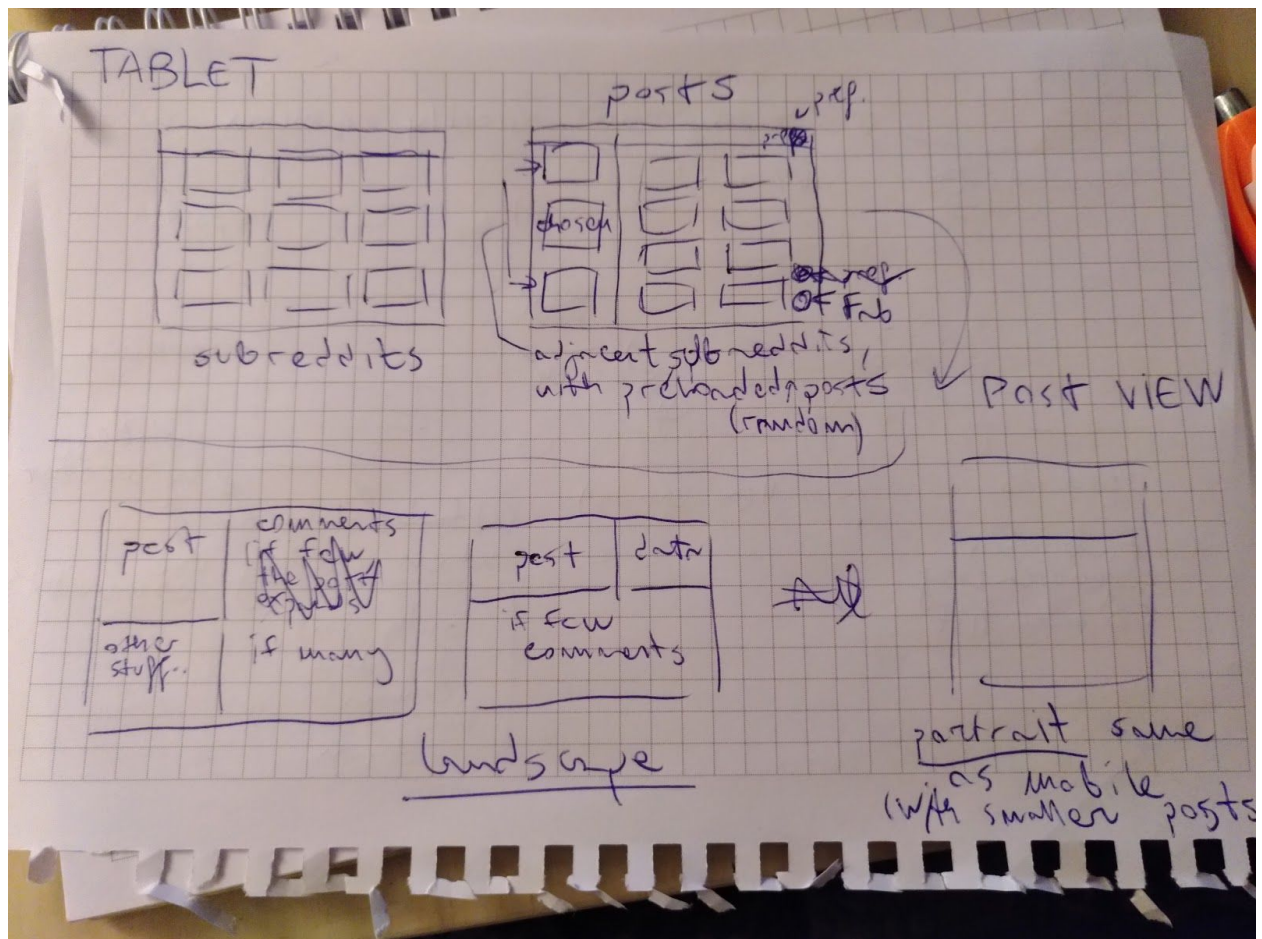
TABLET

subreddits

posts

pref.

chosen

OF Fab

adjacent subreddits, with preloaded posts (random)

Post VIEW

post

comments if few

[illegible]

other stuff...

if many

post

data

if few comments

landscape

portrait same as mobile (with smaller posts